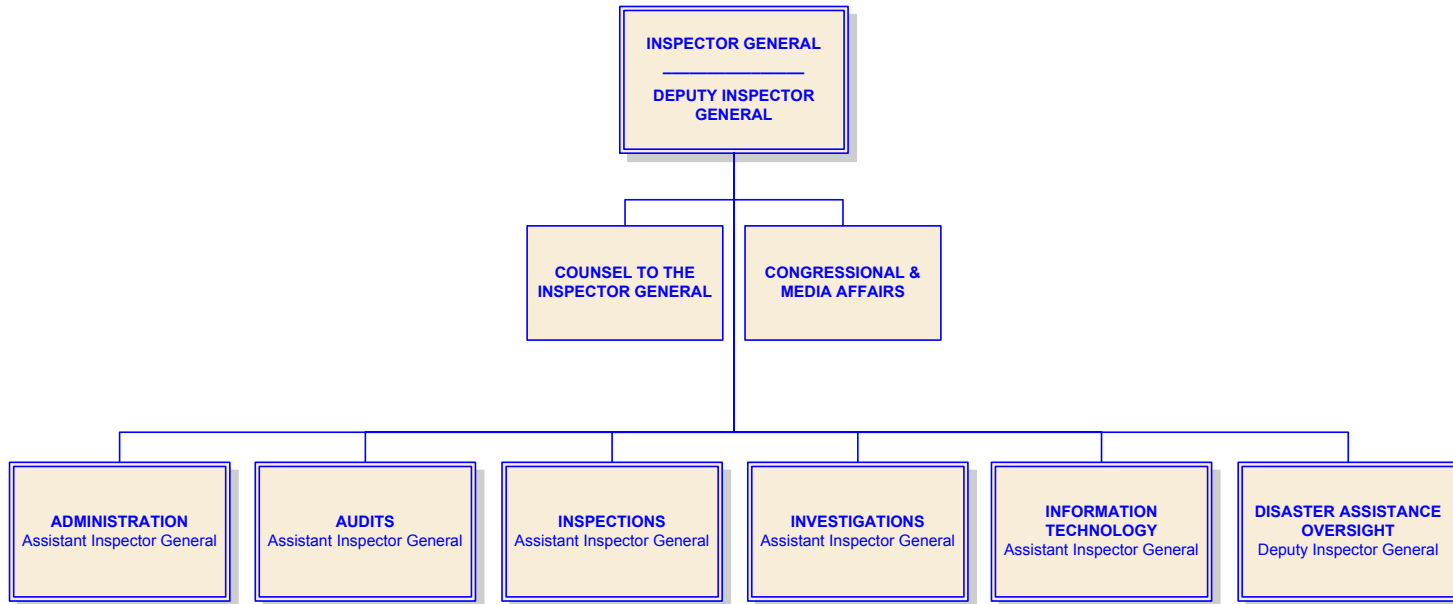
INSPECTOR GENERAL

DEPUTY INSPECTOR GENERAL

COUNSEL TO THE INSPECTOR GENERAL

CONGRESSIONAL & MEDIA AFFAIRS

ADMINISTRATION
Assistant Inspector General

AUDITS
Assistant Inspector General

INSPECTIONS
Assistant Inspector General

INVESTIGATIONS
Assistant Inspector General

INFORMATION TECHNOLOGY
Assistant Inspector General

DISASTER ASSISTANCE OVERSIGHT
Deputy Inspector General